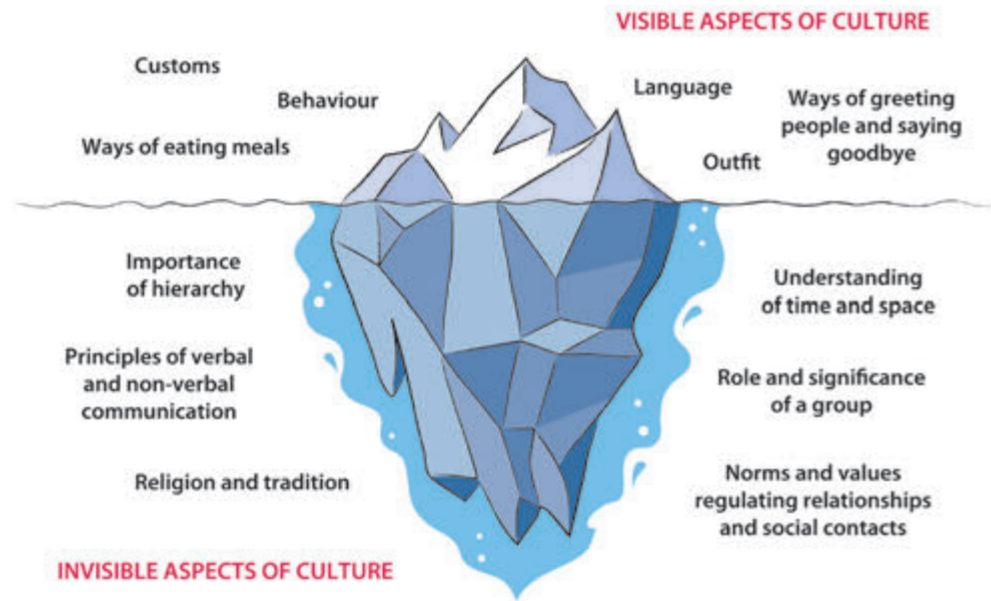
VISIBLE ASPECTS OF CULTURE

Customs

Behaviour

Ways of eating meals

Language

Ways of greeting people and saying goodbye

Outfit

Importance of hierarchy

Understanding of time and space

Principles of verbal and non-verbal communication

Role and significance of a group

Religion and tradition

Norms and values regulating relationships and social contacts

INVISIBLE ASPECTS OF CULTURE